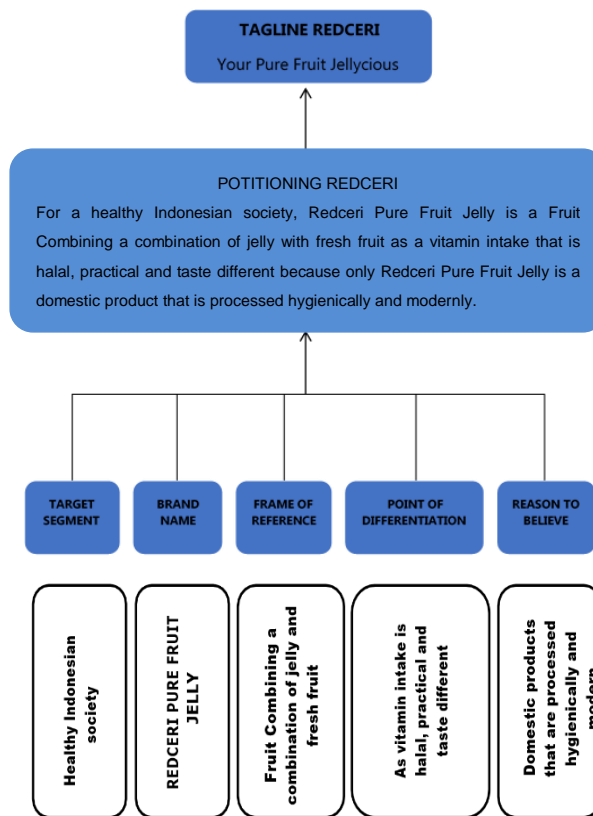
TAGLINE REDCERI

Your Pure Fruit Jellycious

POTITIONING REDCERI

For a healthy Indonesian society, Redceri Pure Fruit Jelly is a Fruit Combining a combination of jelly with fresh fruit as a vitamin intake that is halal, practical and taste different because only Redceri Pure Fruit Jelly is a domestic product that is processed hygienically and modernly.

TARGET SEGMENT

BRAND NAME

FRAME OF REFERENCE

POINT OF DIFFERENTIATION

REASON TO BELIEVE

Healthy Indonesian society

REDCERI PURE FRUIT JELLY

Fruit Combining a combination of jelly and fresh fruit

As vitamin intake is halal, practical and taste different

Domestic products that are processed hygienically and modern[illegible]